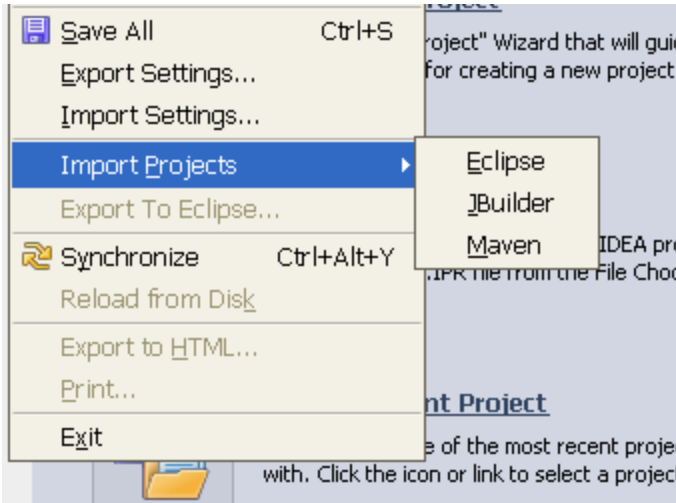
Save All Ctrl+S
Export Settings...
Import Settings...
Import Projects
Export To Eclipse...
Synchronize Ctrl+Alt+Y
Reload from Disk
Export to HTML...
Print...
Exit

Eclipse
JBuilder
Maven

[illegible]roject
roject" Wizard that will gui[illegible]
for creating a new project
IDEA pr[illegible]
.IPR file from the File Choo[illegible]
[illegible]nt Project
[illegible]e of the most recent proje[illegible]
with. Click the icon or link to select a projec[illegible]